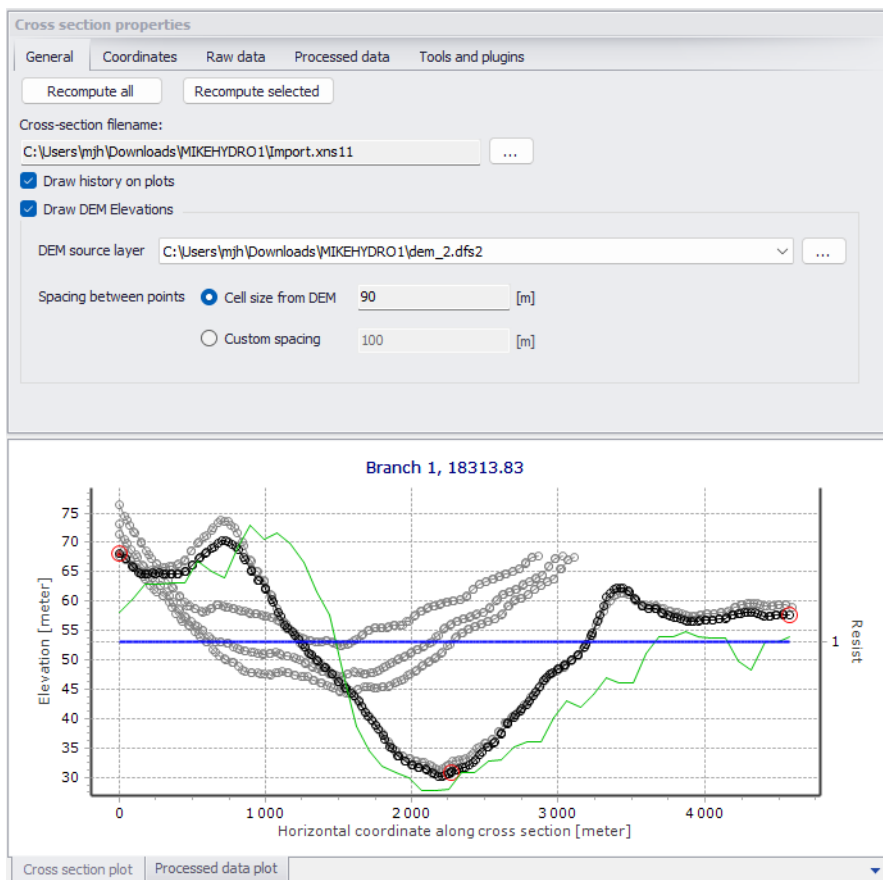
Cross section properties

General | Coordinates | Raw data | Processed data | Tools and plugins

Recompute all | Recompute selected

Cross-section filename:

C:\Users\mjh\Downloads\MIKEHYDRO1\Import.xns11 ...

Draw history on plots

Draw DEM Elevations

DEM source layer C:\Users\mjh\Downloads\MIKEHYDRO1\dem_2.dfs2 ...

Spacing between points Cell size from DEM 90 [m]

Custom spacing 100 [m]

Branch 1, 18313.83

Elevation [meter]

75
70
65
60
55
50
45
40
35
30

0 1 000 2 000 3 000 4 000

Horizontal coordinate along cross section [meter]

1

Resist

Cross section plot | Processed data plot